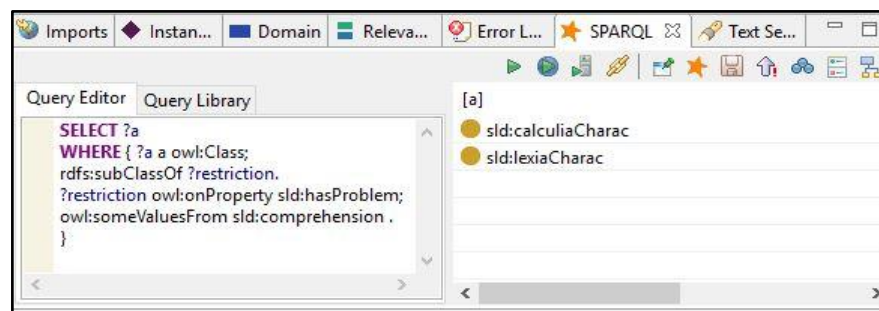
Imports | Instan... | Domain | Releva... | Error L... | SPARQL | Text Se...

Query Editor | Query Library

SELECT ?a
WHERE { ?a a owl:Class;
rdfs:subClassOf ?restriction.
?restriction owl:onProperty sld:hasProblem;
owl:someValuesFrom sld:comprehension .
}

[a]
sld:calculiaCharac
sld:lexiaCharac